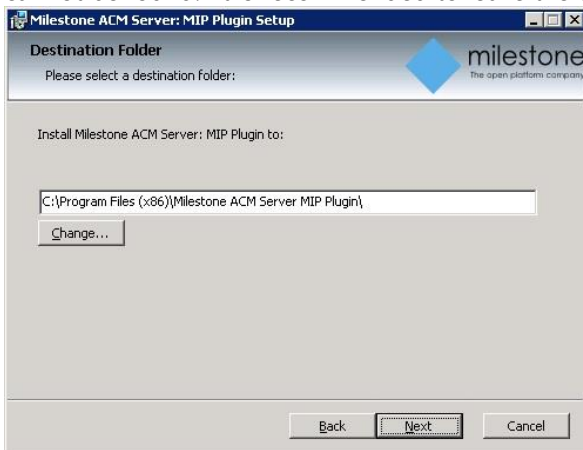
Milestone ACM Server: MIP Plugin Setup

Destination Folder

Please select a destination folder:

milestone

The open platform company

Install Milestone ACM Server: MIP Plugin to:

C:\Program Files (x86)\Milestone ACM Server MIP Plugin\

Change...

Back

Next

Cancel